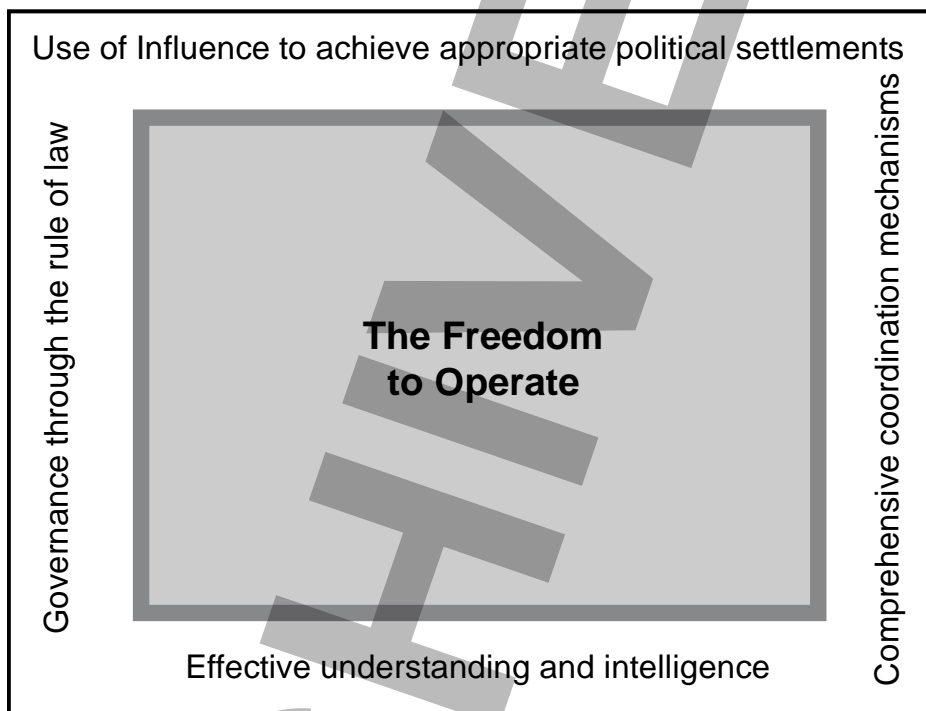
Use of Influence to achieve appropriate political settlements

Governance through the rule of law

The Freedom to Operate

Comprehensive coordination mechanisms

Effective understanding and intelligence